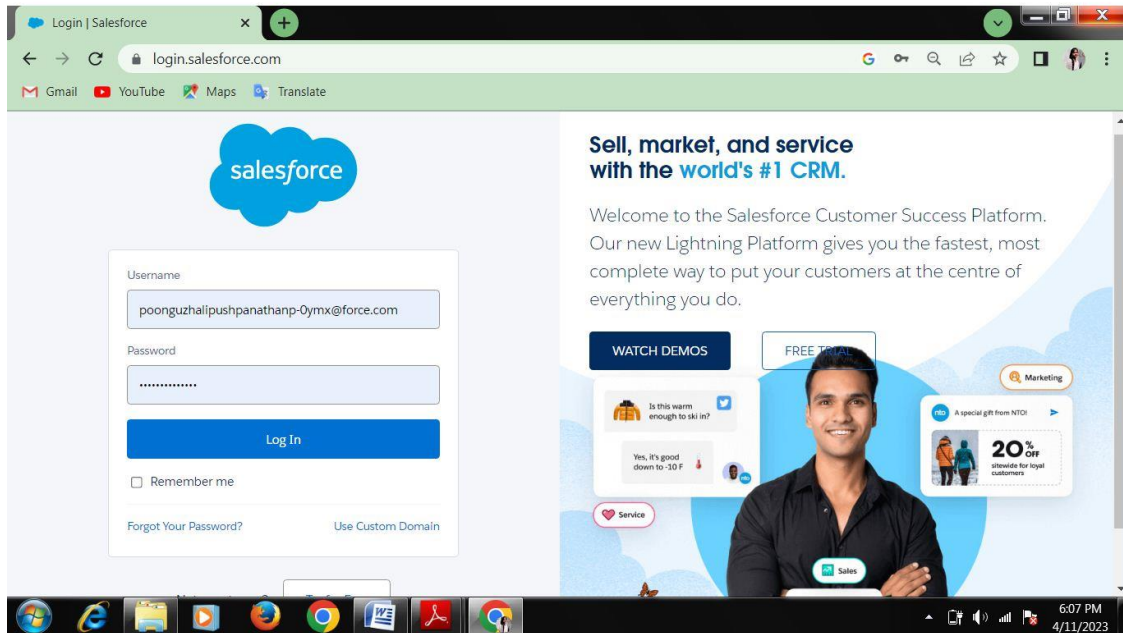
Login | Salesforce

login.salesforce.com

Gmail YouTube Maps Translate

salesforce

Username

poonguzhalipushpanathanp-0ymx@force.com

Password

••••••••••••••

Log In

Remember me

Forgot Your Password? Use Custom Domain

Sell, market, and service with the world's #1 CRM.

Welcome to the Salesforce Customer Success Platform. Our new Lightning Platform gives you the fastest, most complete way to put your customers at the centre of everything you do.

WATCH DEMOS

FREE TRIAL

Marketing

Is this warm enough to ski in?

Yes, it's good down to -10 F

A special gift from NTO!

20% OFF sitewide for loyal customers

Service

Sales

6:07 PM
4/11/2023